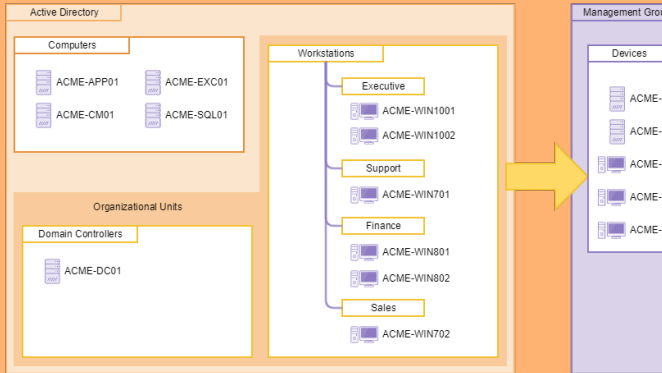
Active Directory

Computers

ACME-APP01

ACME-EXC01

ACME-CM01

ACME-SQL01

Organizational Units

Domain Controllers

ACME-DC01

Workstations

Executive

ACME-WIN1001

ACME-WIN1002

Support

ACME-WIN701

Finance

ACME-WIN801

ACME-WIN802

Sales

ACME-WIN702

Management Gro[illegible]

Devices

ACME-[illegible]

ACME-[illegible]

ACME-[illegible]

ACME-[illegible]

ACME-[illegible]